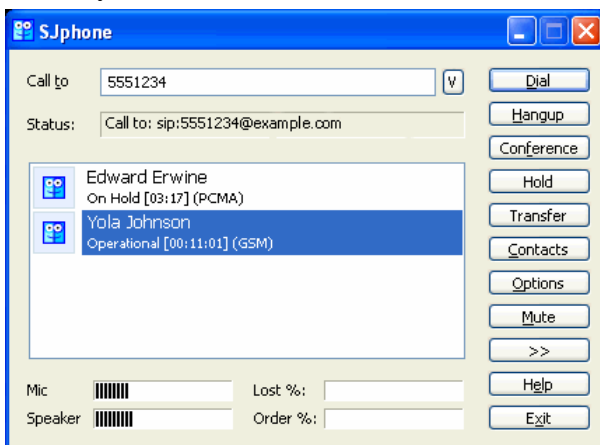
SJphone

Call to 5551234 V

Status: Call to: sip:5551234@example.com

Edward Erwine
On Hold [03:17] (PCMA)

Yola Johnson
Operational [00:11:01] (GSM)

Mic
Speaker
Lost %:
Order %:

Dial
Hangup
Conference
Hold
Transfer
Contacts
Options
Mute
>>
Help
Exit